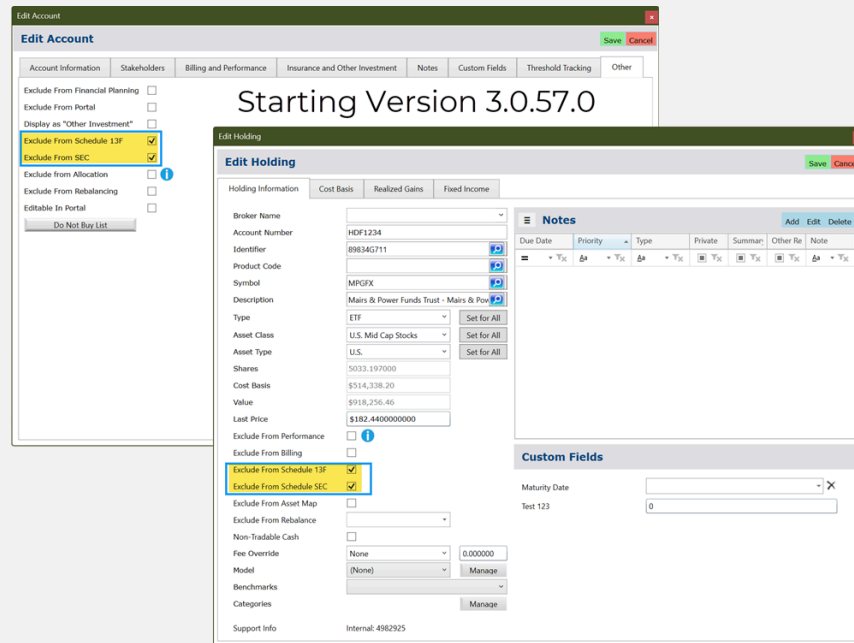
Edit Account
Edit Account
Save Cancel

Account Information | Stakeholders | Billing and Performance | Insurance and Other Investment | Notes | Custom Fields | Threshold Tracking | Other

Exclude From Financial Planning
Exclude From Portal
Display as "Other Investment"
Exclude From Schedule 13F
Exclude From SEC
Exclude from Allocation
Exclude From Rebalancing
Editable In Portal
Do Not Buy List

Starting Version 3.0.57.0

Edit Holding
Edit Holding
Save Cancel

Holding Information | Cost Basis | Realized Gains | Fixed Income

Broker Name
Account Number HDF1234
Identifier 89834G711
Product Code
Symbol MPGFX
Description Mairs & Power Funds Trust - Mairs & Pow
Type ETF Set for All
Asset Class U.S. Mid Cap Stocks Set for All
Asset Type U.S. Set for All
Shares 5033.197000
Cost Basis $514,338.20
Value $918,256.46
Last Price $182.4400000000
Exclude From Performance
Exclude From Billing
Exclude From Schedule 13F
Exclude From Schedule SEC
Exclude From Asset Map
Exclude From Rebalance
Non-Tradable Cash
Fee Override None 0.000000
Model (None) Manage
Benchmarks
Categories Manage
Support Info Internal: 4982925

Notes
Add Edit Delete

| Due Date | Priority | Type | Private | Summar | Other Re | Note |
|---|---|---|---|---|---|---|

Custom Fields
Maturity Date
Test 123 0